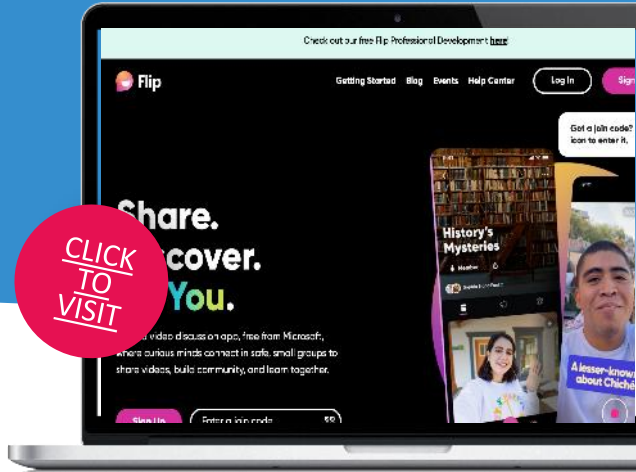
Check out our free Flip Professional Development here!

Flip

Getting Started Blog Events Help Center Log In Sign

Got a join code? icon to enter it.

Share. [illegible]scover. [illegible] You.

CLICK TO VISIT

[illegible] video discussion app, free from Microsoft, where curious minds connect in safe, small groups to share videos, build community, and learn together.

Sign Up Enter a join code

History's Mysteries

A lesser-know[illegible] about Chiché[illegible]